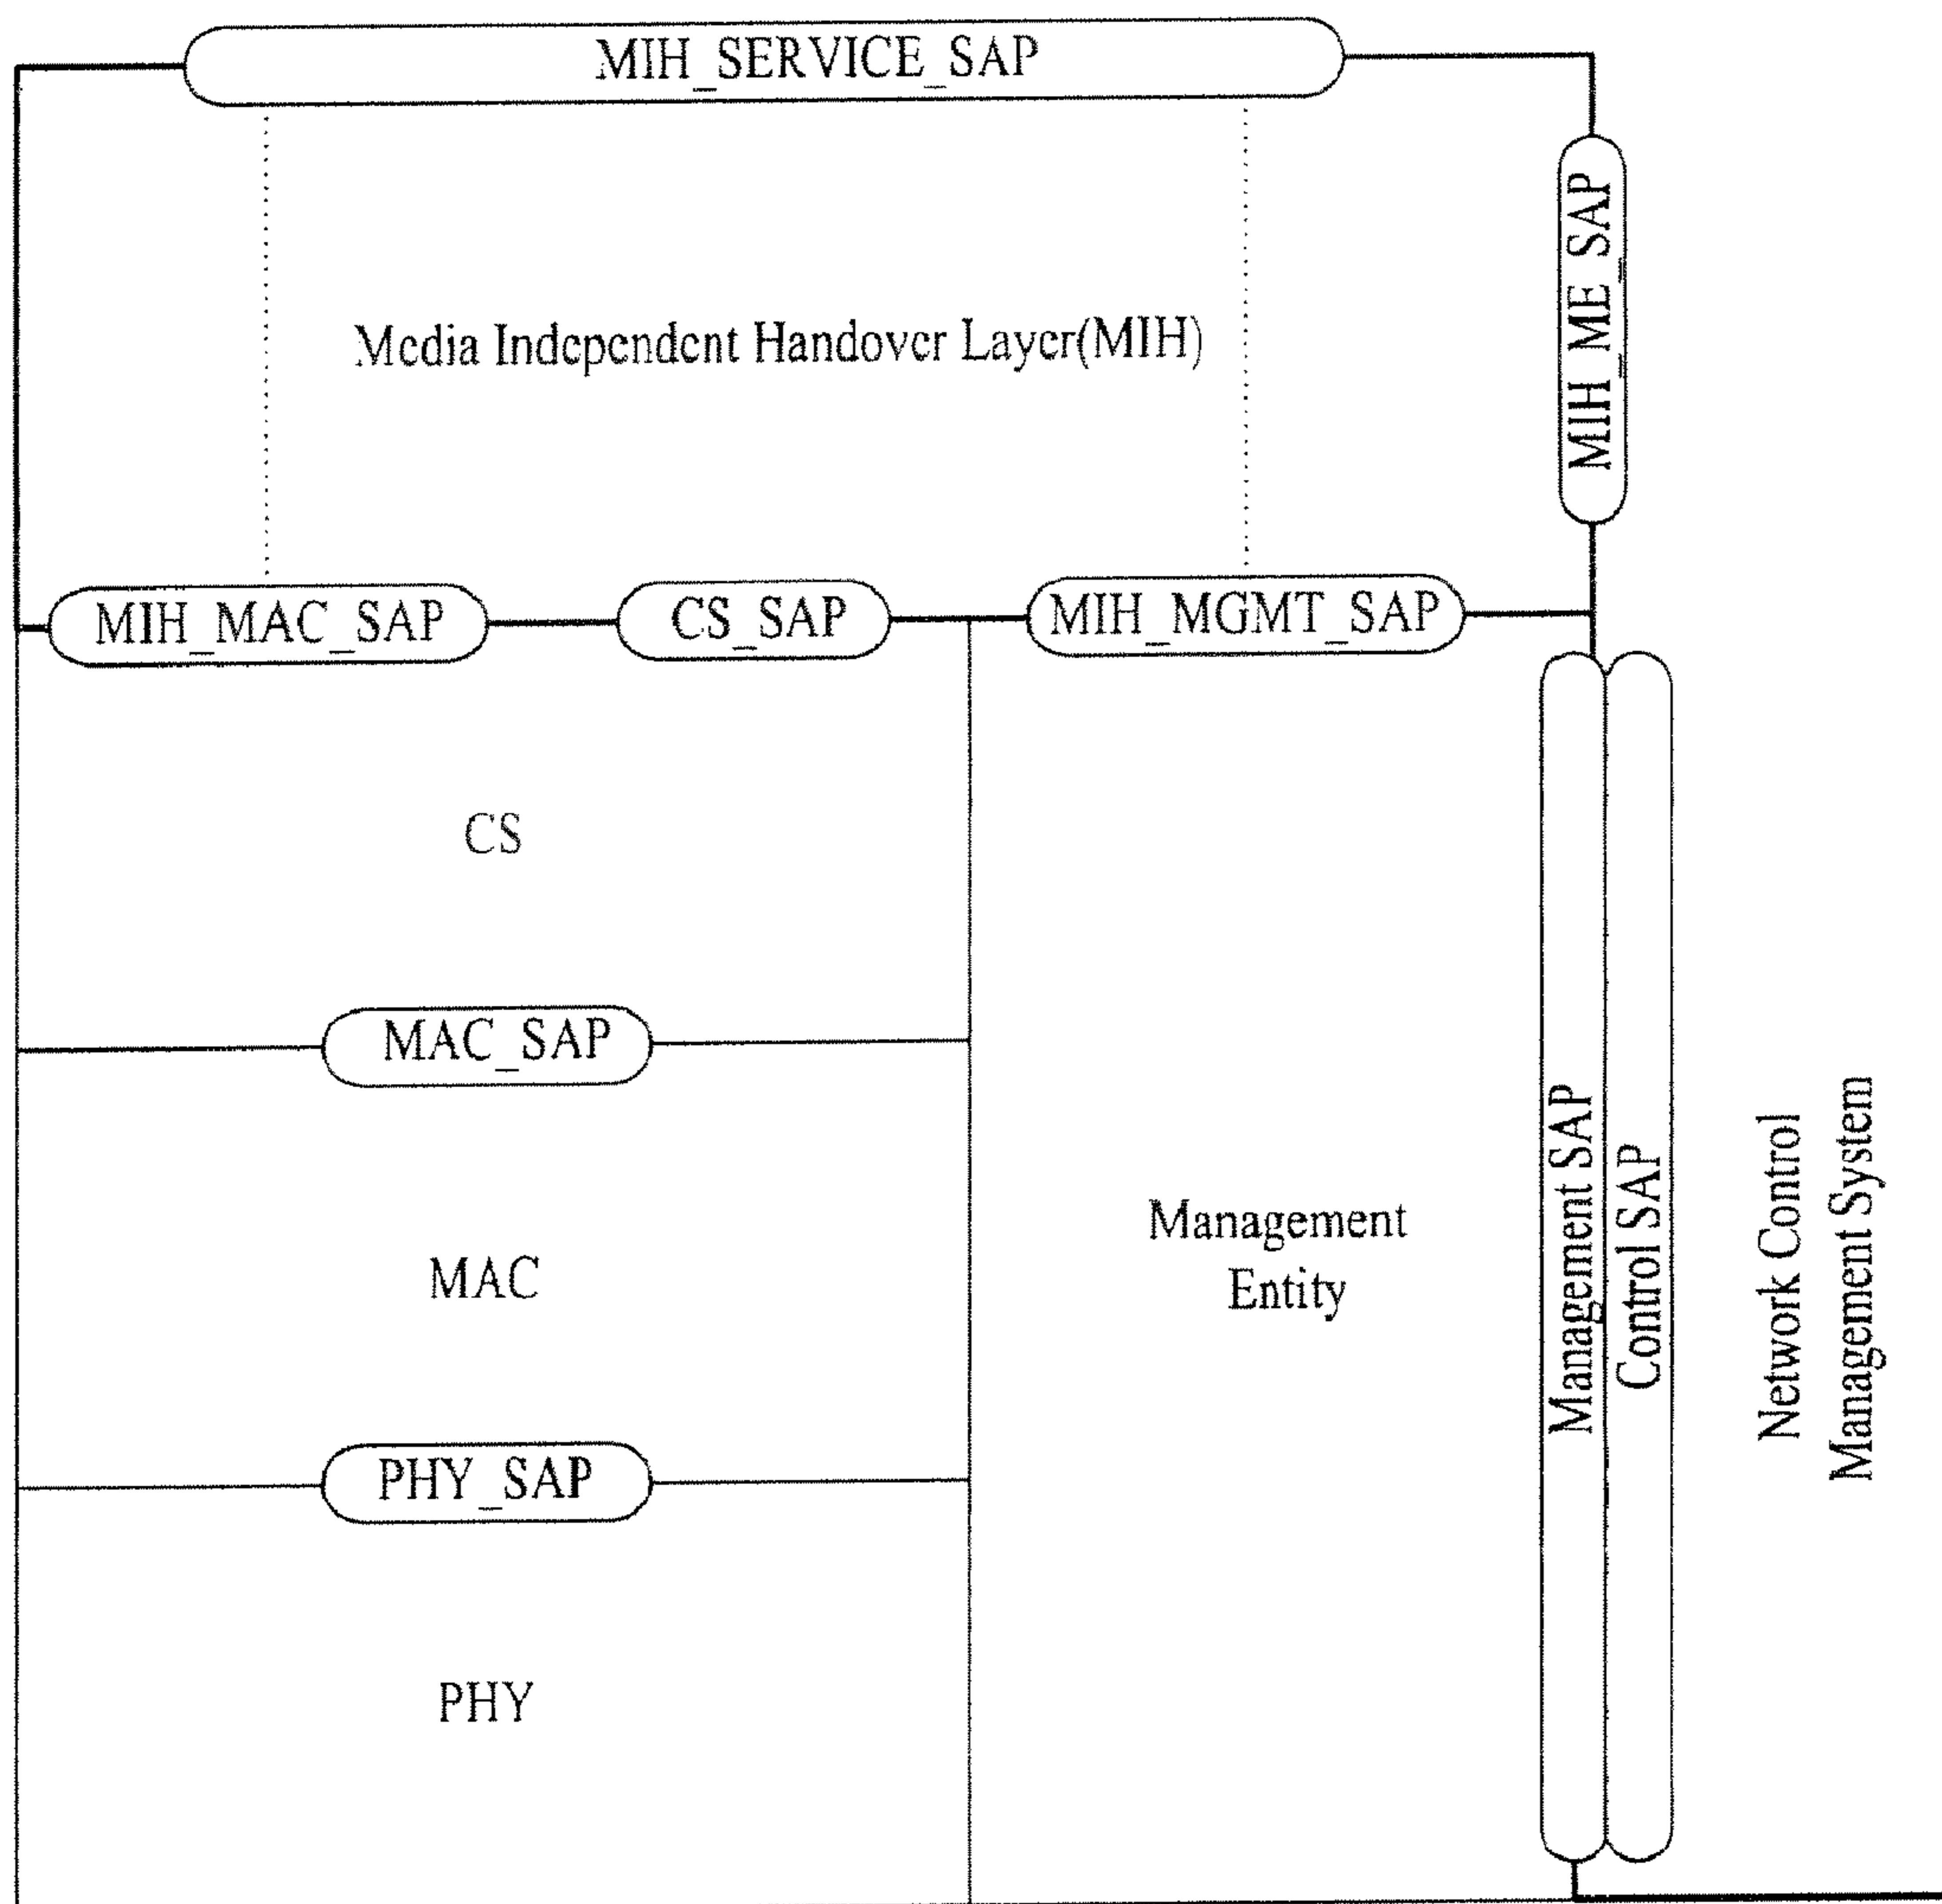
MIH_SERVICE_SAP

MIH_ME_SAP

Media Independent Handover Layer(MIH)

MIH_MAC_SAP

CS_SAP

MIH_MGMT_SAP

CS

MAC_SAP

MAC

Management Entity

Management SAP

Control SAP

Network Control Management System

PHY_SAP

PHY